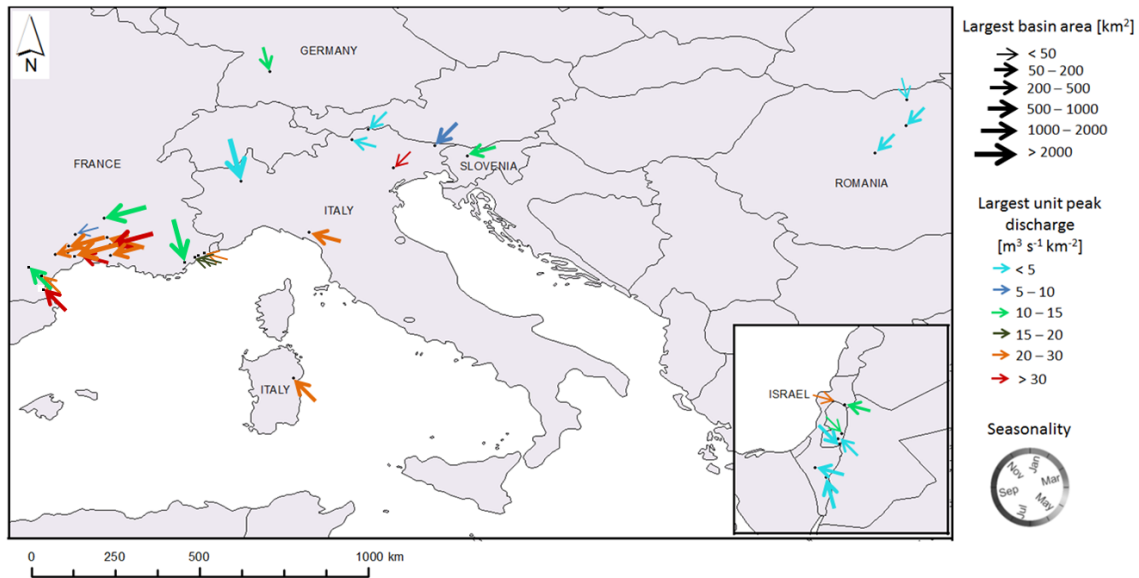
N

GERMANY

FRANCE

SLOVENIA

ROMANIA

ITALY

ITALY

ISRAEL

0 250 500 1000 km

Largest basin area [km$^2$]

< 50

50 – 200

200 – 500

500 – 1000

1000 – 2000

> 2000

Largest unit peak discharge [m$^3$ s$^{-1}$ km$^{-2}$]

< 5

5 – 10

10 – 15

15 – 20

20 – 30

> 30

Seasonality

Jan

Mar

May

Jul

Sep

Nov